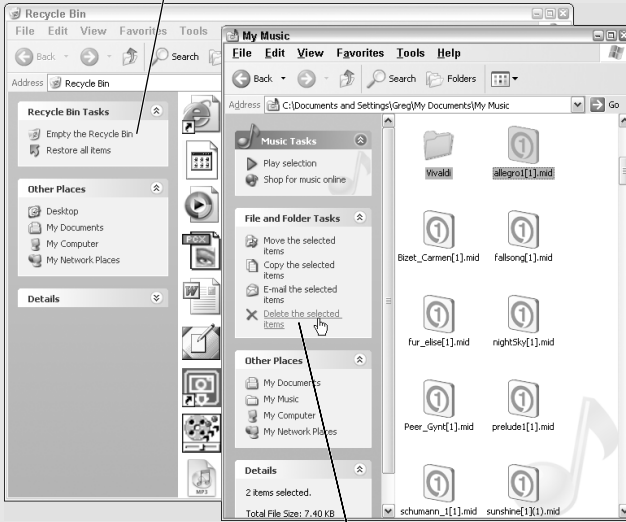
Recycle Bin

File Edit View Favorites Tools

Back Search

Address Recycle Bin

Recycle Bin Tasks

Empty the Recycle Bin

Restore all items

Other Places

Desktop

My Documents

My Computer

My Network Places

Details

My Music

File Edit View Favorites Tools Help

Back Search Folders

Address C:\Documents and Settings\Greg\My Documents\My Music

Go

Music Tasks

Play selection

Shop for music online

File and Folder Tasks

Move the selected items

Copy the selected items

E-mail the selected items

Delete the selected items

Other Places

My Documents

My Music

My Computer

My Network Places

Details

2 items selected.

Total File Size: 7.40 KB

Vivaldi

allegro1[1].mid

Bizet_Carmen[1].mid

fallsong[1].mid

fur_elise[1].mid

nightSky[1].mid

Peer_Gynt[1].mid

prelude1[1].mid

schumann_1[1].mid

sunshine[1](1).mid

MP3